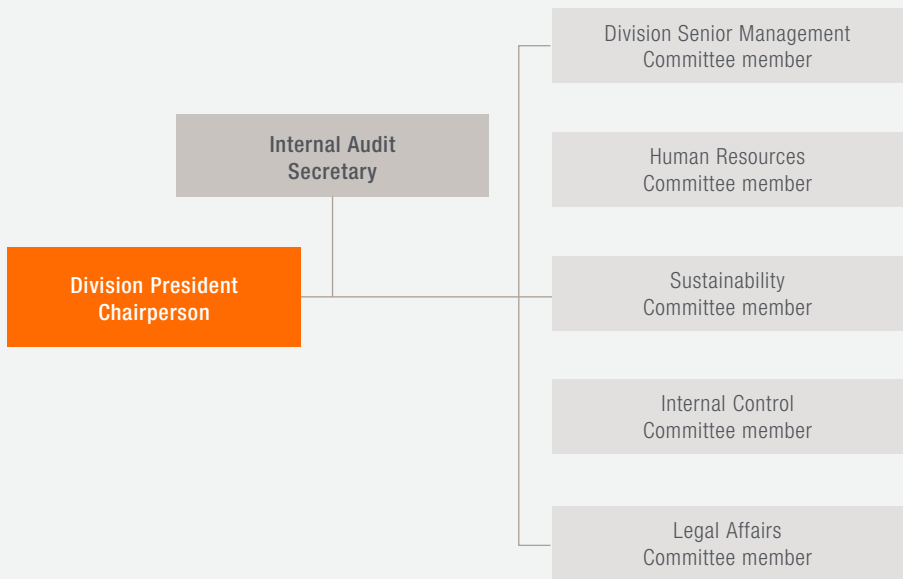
Internal Audit
Secretary

Division President
Chairperson

Division Senior Management
Committee member

Human Resources
Committee member

Sustainability
Committee member

Internal Control
Committee member

Legal Affairs
Committee member